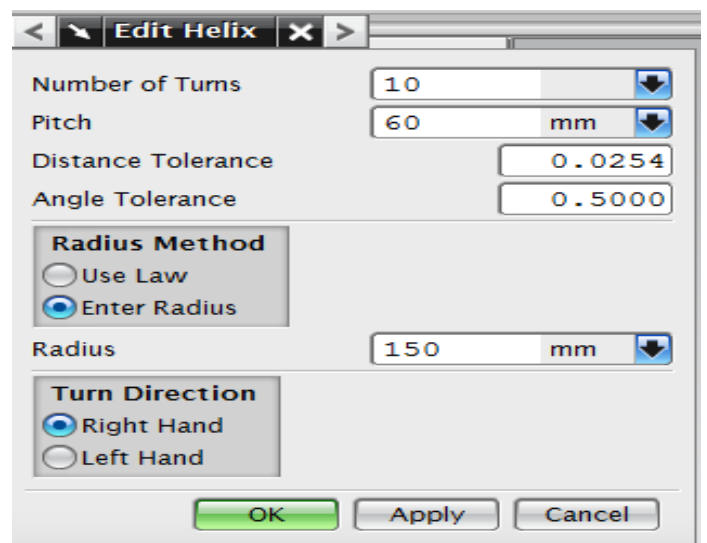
< Edit Helix X >

Number of Turns 10

Pitch 60 mm

Distance Tolerance 0.0254

Angle Tolerance 0.5000

Radius Method

Use Law

Enter Radius

Radius 150 mm

Turn Direction

Right Hand

Left Hand

OK Apply Cancel